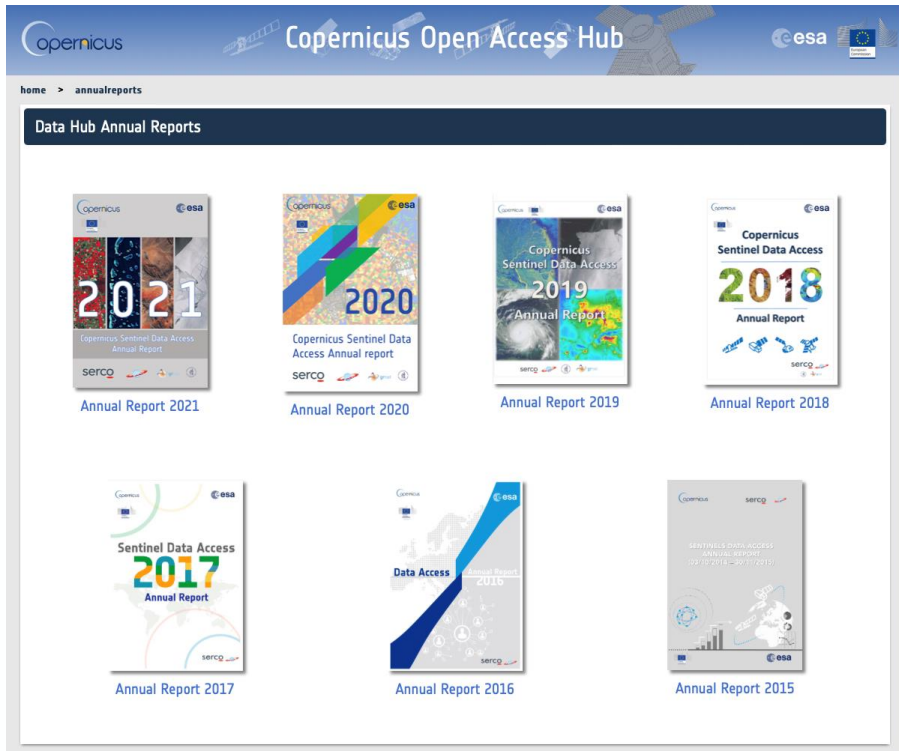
opernicus

Copernicus Open Access Hub

esa

home > annualreports

Data Hub Annual Reports

opernicus esa
2021
Copernicus Sentinel Data Access Annual Report
serco

Annual Report 2021

opernicus esa
2020
Copernicus Sentinel Data Access Annual report
serco

Annual Report 2020

Copernicus esa
Copernicus Sentinel Data Access
2019
Annual Report
serco

Annual Report 2019

Copernicus esa
Copernicus Sentinel Data Access
2018
Annual Report
serco

Annual Report 2018

Copernicus esa
Sentinel Data Access
2017
Annual Report
serco

Annual Report 2017

Copernicus esa
Data Access
Annual Report 2016
serco

Annual Report 2016

Copernicus serco
SENTINELS DATA ACCESS ANNUAL REPORT
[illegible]
esa

Annual Report 2015